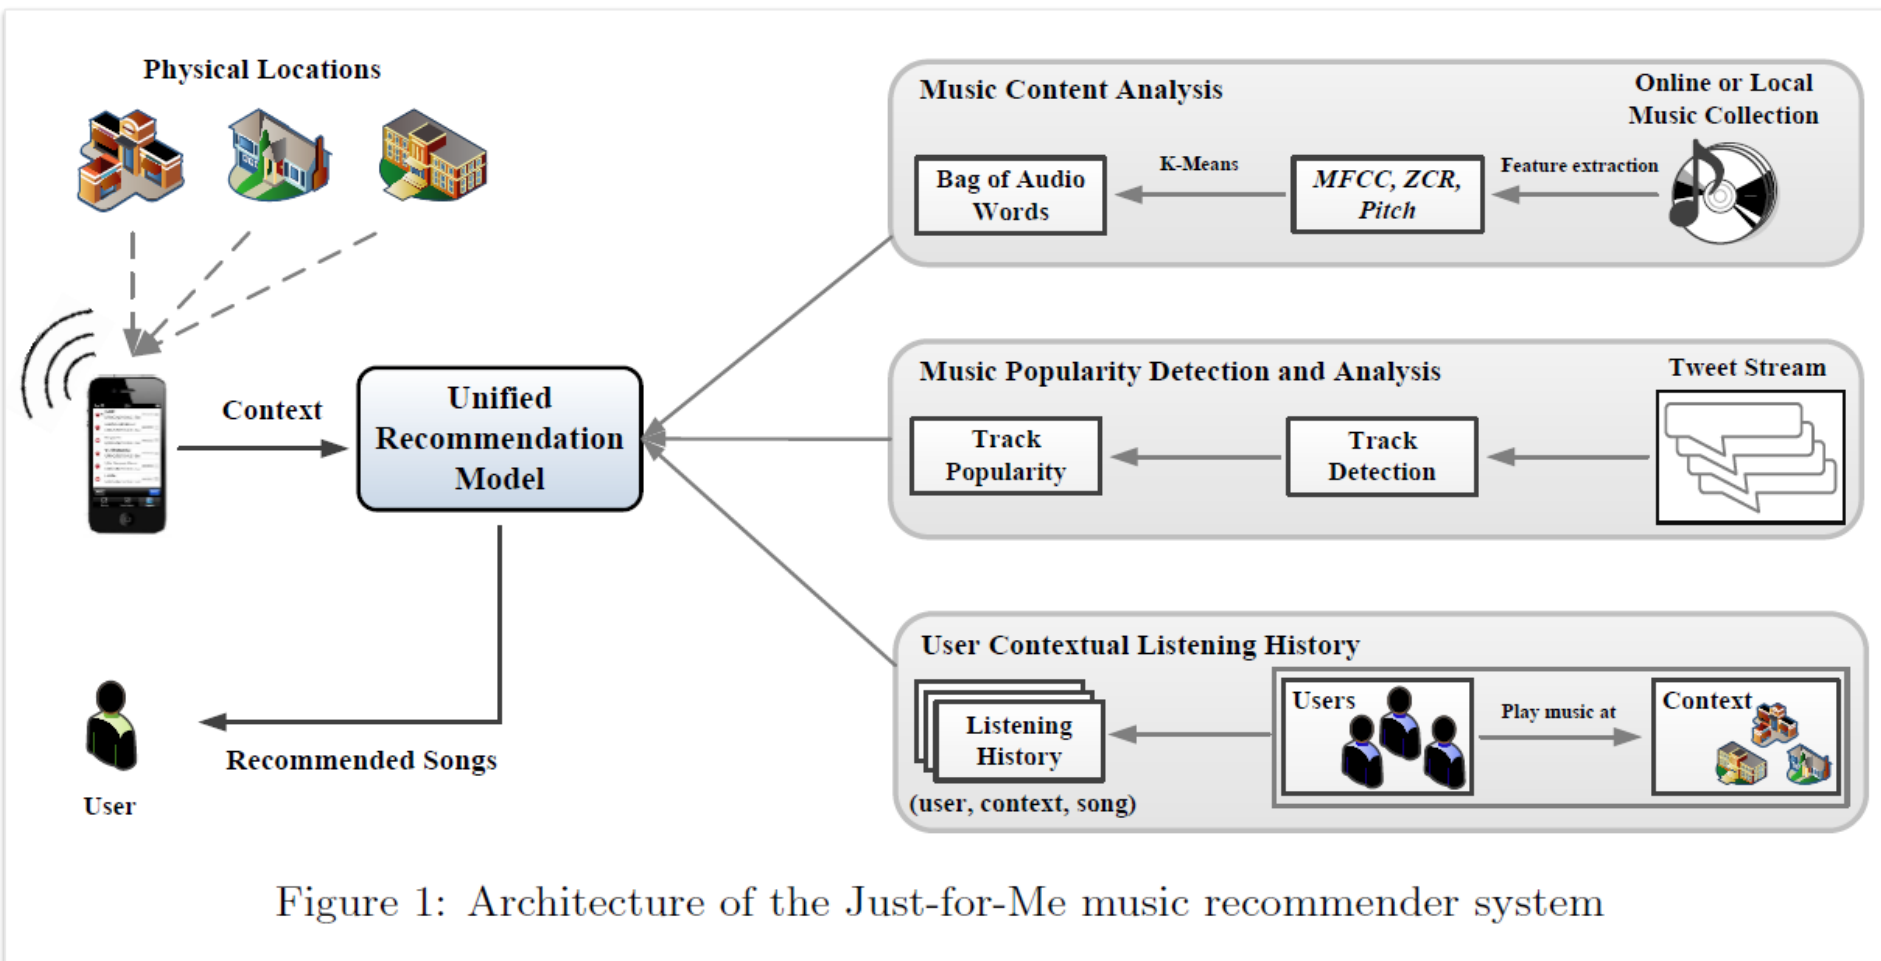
Physical Locations

Context

Unified Recommendation Model

User

Recommended Songs

Music Content Analysis

Online or Local Music Collection

Bag of Audio Words

K-Means

MFCC, ZCR, Pitch

Feature extraction

Music Popularity Detection and Analysis

Tweet Stream

Track Popularity

Track Detection

User Contextual Listening History

Listening History

(user, context, song)

Users

Play music at

Context

Figure 1: Architecture of the Just-for-Me music recommender system